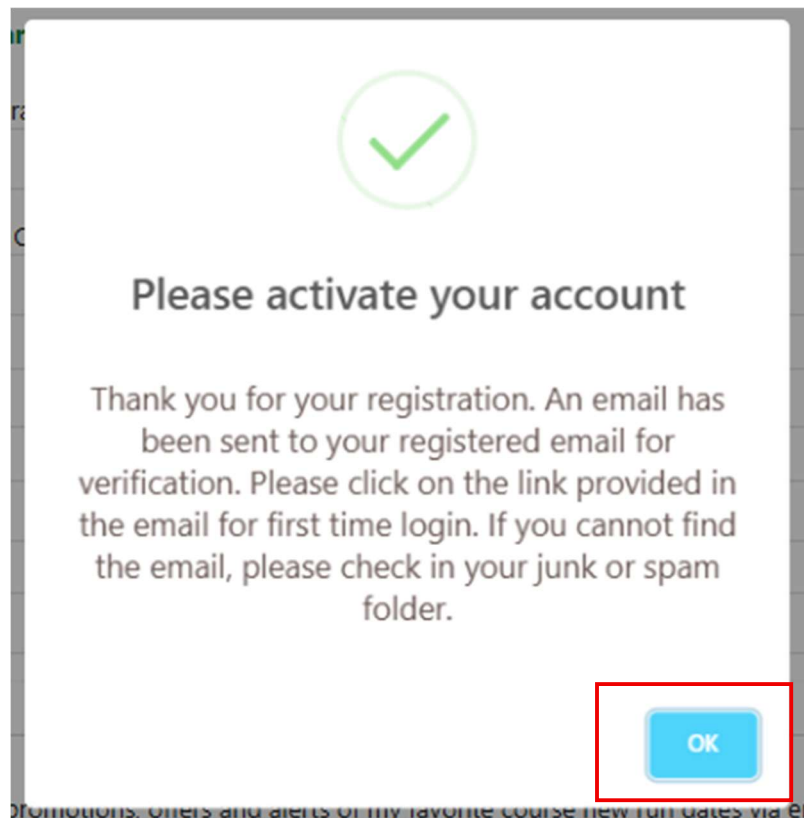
Please activate your account

Thank you for your registration. An email has been sent to your registered email for verification. Please click on the link provided in the email for first time login. If you cannot find the email, please check in your junk or spam folder.

OK

promotions, offers and alerts of my favorite course new run dates via e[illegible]